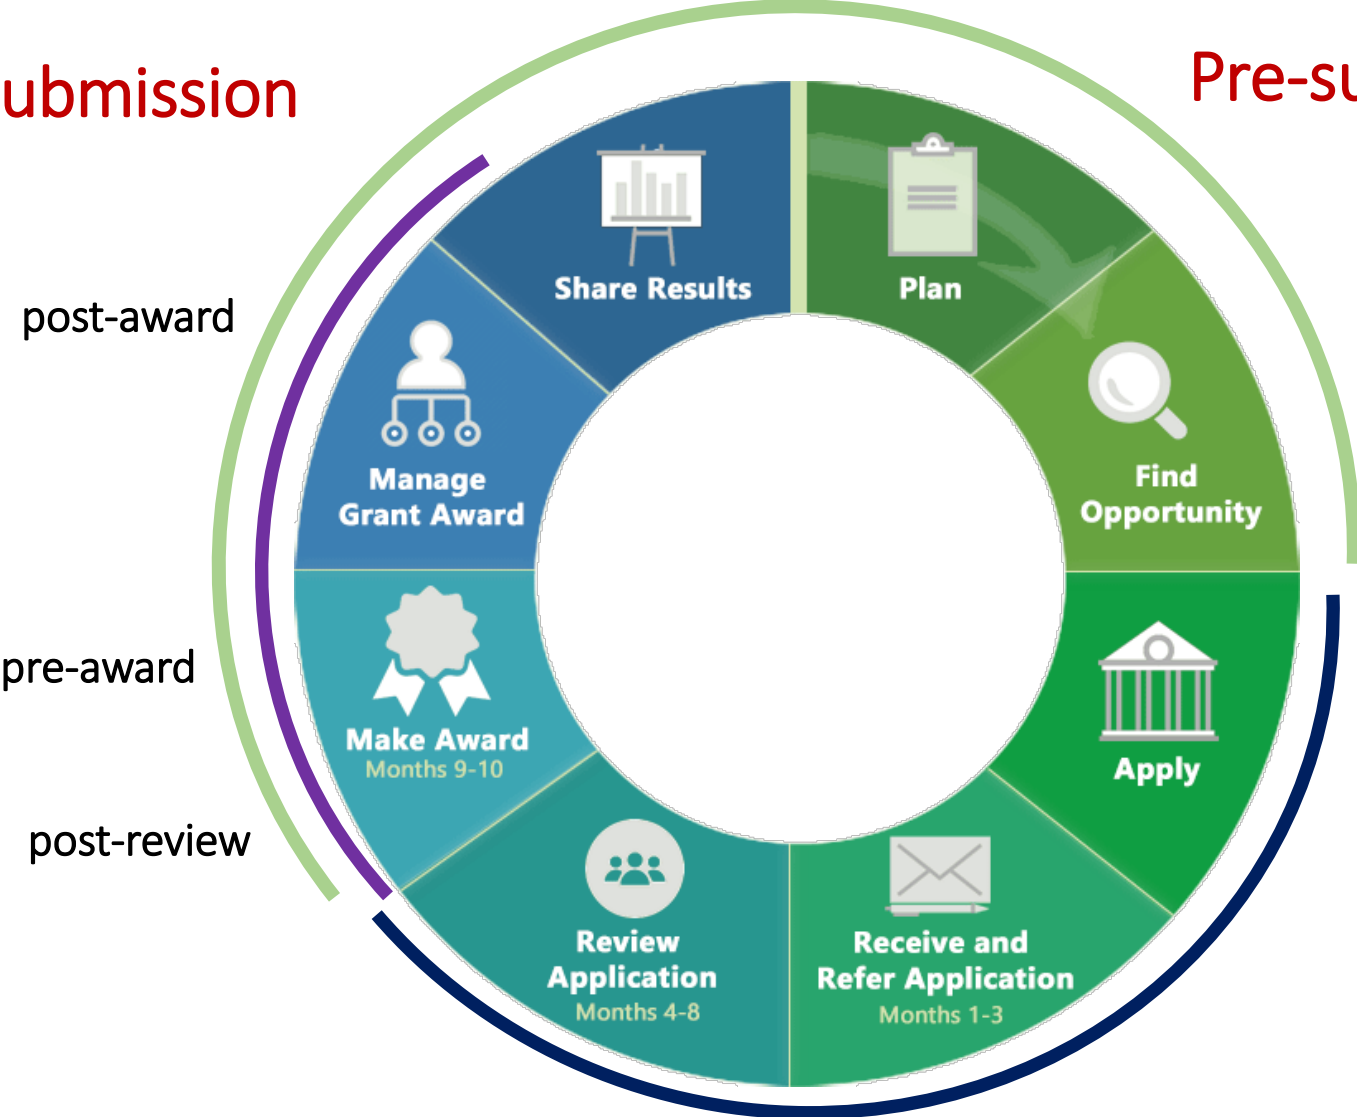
ubmission

Pre-su

post-award

pre-award

post-review

Share Results

Plan

Find Opportunity

Manage Grant Award

Apply

Make Award
Months 9-10

Review Application
Months 4-8

Receive and Refer Application
Months 1-3